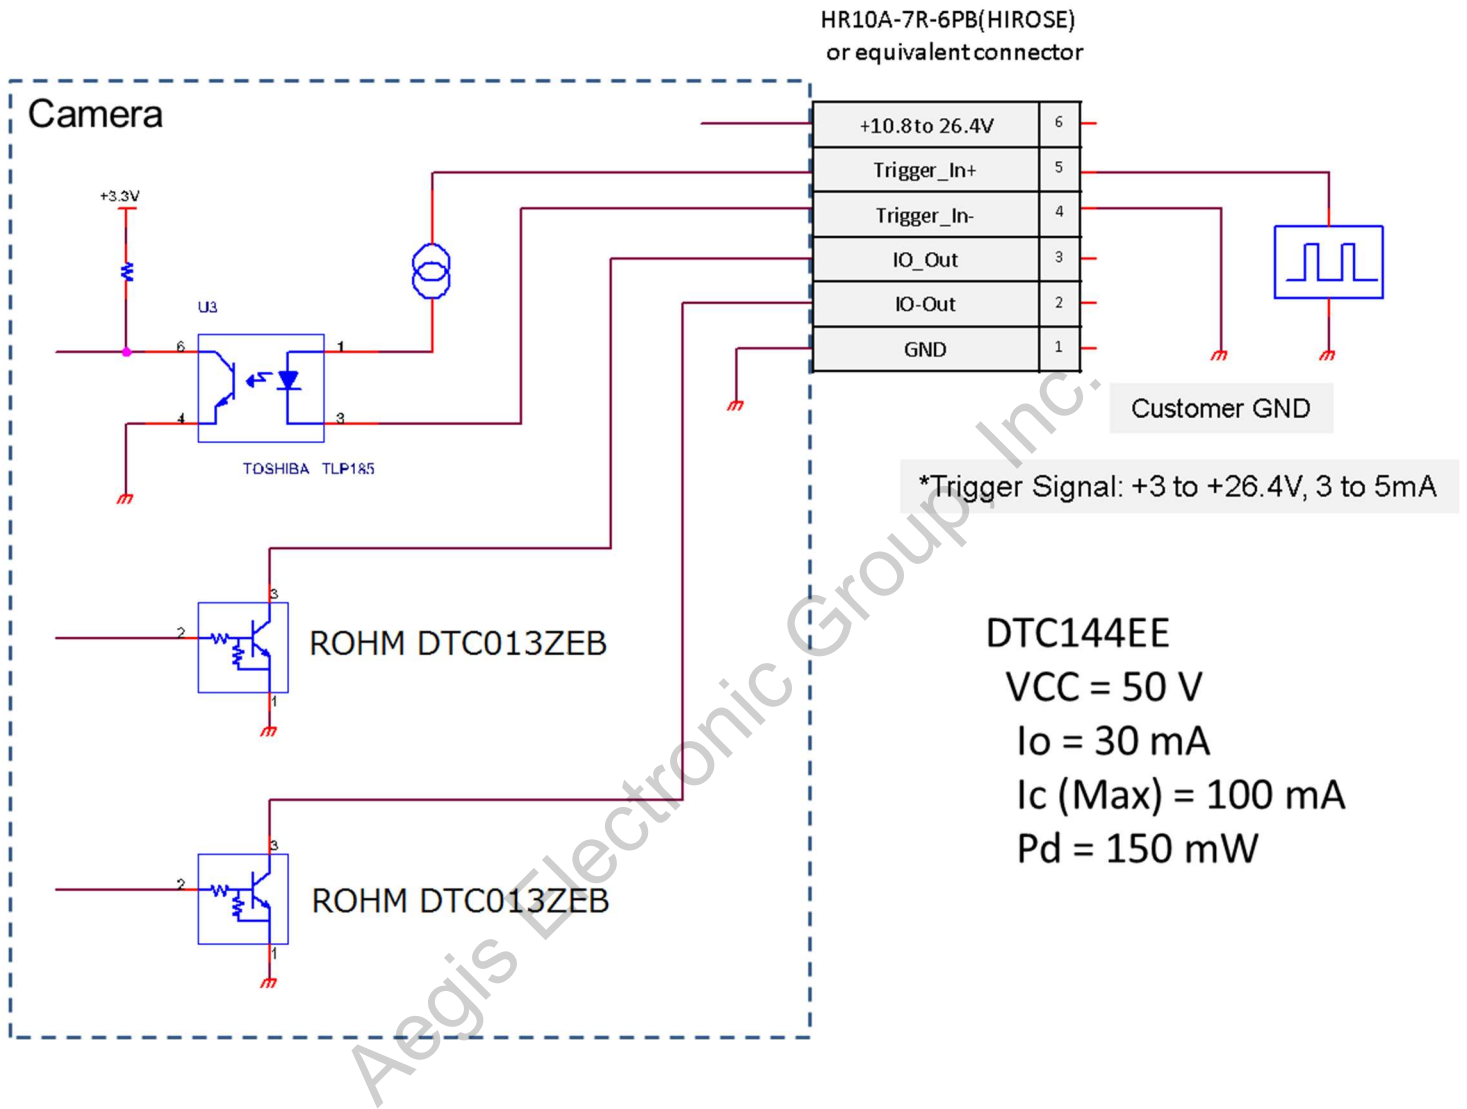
HR10A-7R-6PB(HIROSE)
or equivalent connector

Camera

+3.3V

U3

6

4

1

3

TOSHIBA TLP185

| +10.8to 26.4V | 6 |
|---|---|
| Trigger_In+ | 5 |
| Trigger_In- | 4 |
| IO_Out | 3 |
| IO-Out | 2 |
| GND | 1 |

Customer GND

*Trigger Signal: +3 to +26.4V, 3 to 5mA

3
2
1
ROHM DTC013ZEB

3
2
1
ROHM DTC013ZEB

DTC144EE
VCC = 50 V
Io = 30 mA
Ic (Max) = 100 mA
Pd = 150 mW

Aegis Electronic Group, Inc.